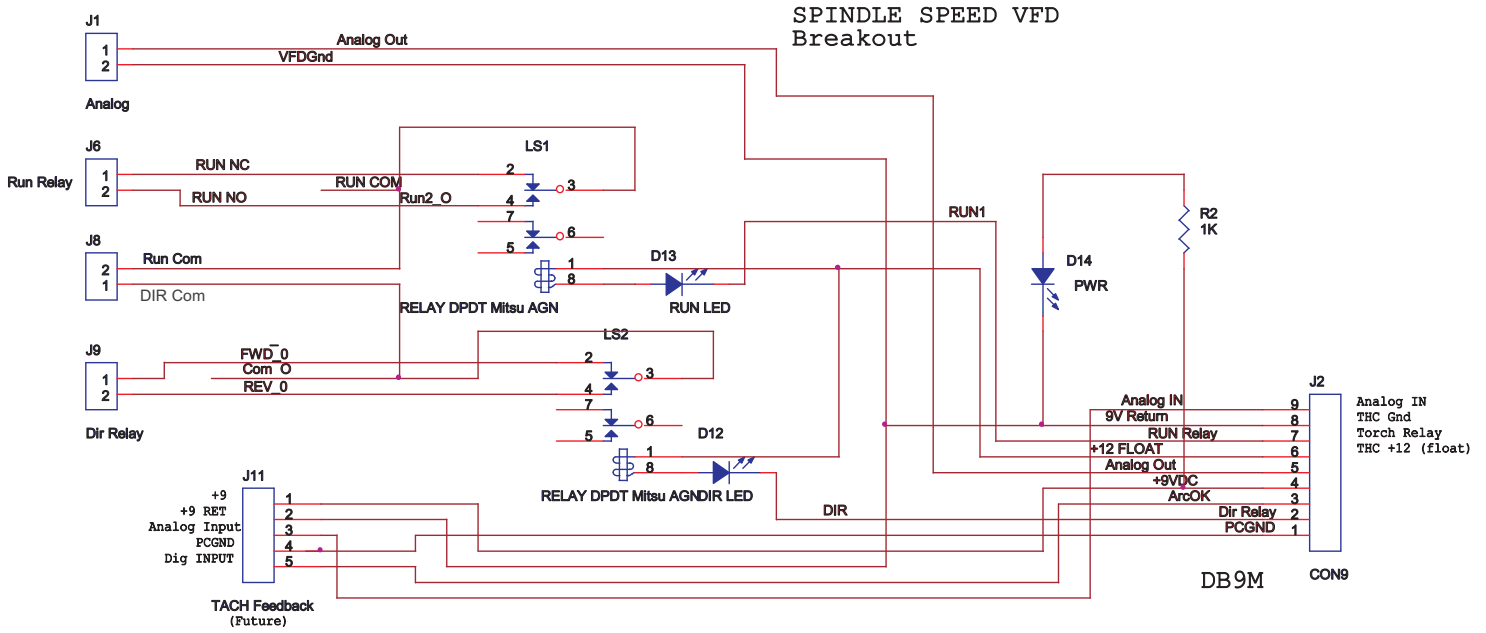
SPINDLE SPEED VFD
Breakout

J1
1
2
Analog
Analog Out
VFDGnd

J6
Run Relay
1
2
RUN NC
RUN NO
RUN COM
Run2_O

LS1
2
3
4
7
6
5
1
8
RELAY DPDT Mitsu AGN

D13
RUN LED

J8
2
1
Run Com
DIR Com

RUN1

R2
1K

D14
PWR

J9
1
2
Dir Relay
FWD_0
Com_O
REV_0

LS2
2
3
4
7
6
5
1
8
RELAY DPDT Mitsu AGN
D12
DIR LED

DIR

J11
+9
+9 RET
Analog Input
PCGND
Dig INPUT
1
2
3
4
5
TACH Feedback
(Future)

J2
Analog IN
9V Return
RUN Relay
+12 FLOAT
Analog Out
+9VDC
ArcOK
Dir Relay
PCGND
9
8
7
6
5
4
3
2
1
Analog IN
THC Gnd
Torch Relay
THC +12 (float)

DB9M
CON9